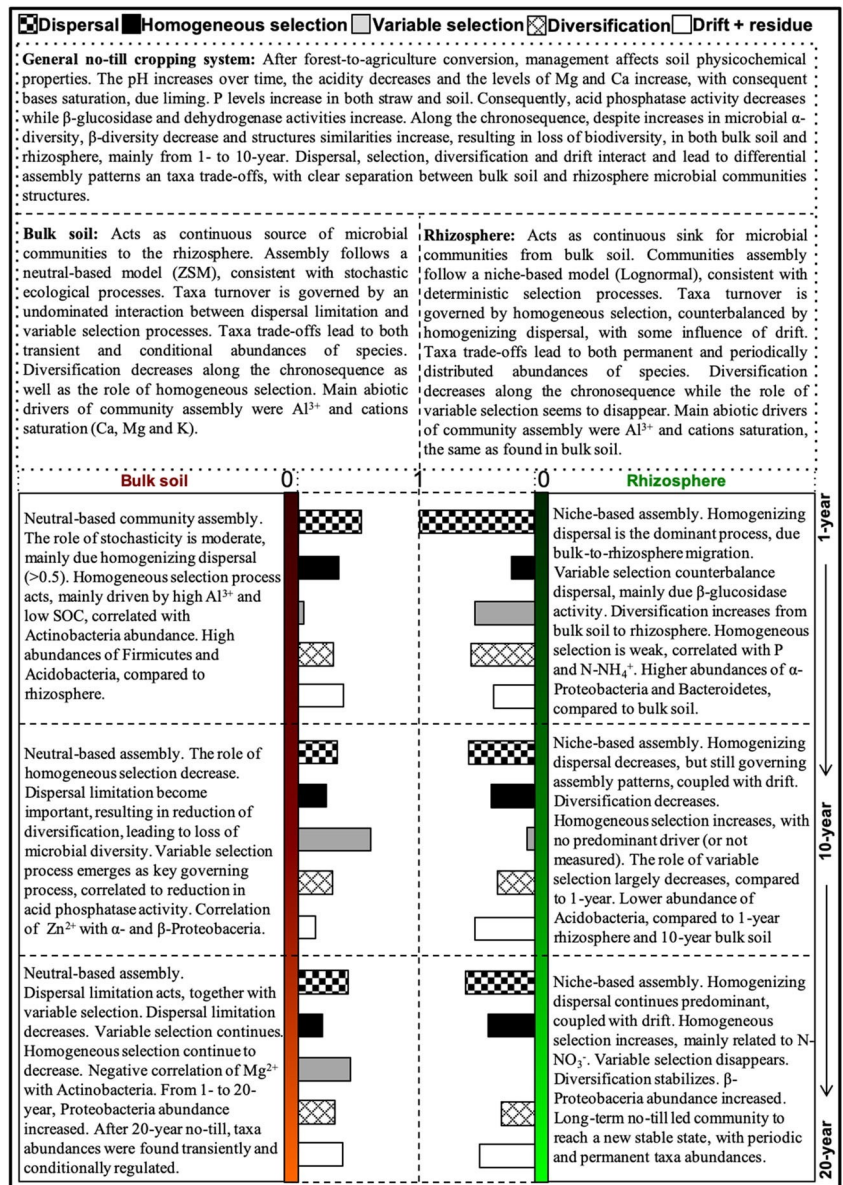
Dispersal Homogeneous selection Variable selection Diversification Drift + residue

General no-till cropping system: After forest-to-agriculture conversion, management affects soil physicochemical properties. The pH increases over time, the acidity decreases and the levels of Mg and Ca increase, with consequent bases saturation, due liming. P levels increase in both straw and soil. Consequently, acid phosphatase activity decreases while β-glucosidase and dehydrogenase activities increase. Along the chronosequence, despite increases in microbial α-diversity, β-diversity decrease and structures similarities increase, resulting in loss of biodiversity, in both bulk soil and rhizosphere, mainly from 1- to 10-year. Dispersal, selection, diversification and drift interact and lead to differential assembly patterns an taxa trade-offs, with clear separation between bulk soil and rhizosphere microbial communities structures.

Bulk soil: Acts as continuous source of microbial communities to the rhizosphere. Assembly follows a neutral-based model (ZSM), consistent with stochastic ecological processes. Taxa turnover is governed by an undominated interaction between dispersal limitation and variable selection processes. Taxa trade-offs lead to both transient and conditional abundances of species. Diversification decreases along the chronosequence as well as the role of homogeneous selection. Main abiotic drivers of community assembly were $Al^{3+}$ and cations saturation (Ca, Mg and K).

Rhizosphere: Acts as continuous sink for microbial communities from bulk soil. Communities assembly follow a niche-based model (Lognormal), consistent with deterministic selection processes. Taxa turnover is governed by homogeneous selection, counterbalanced by homogenizing dispersal, with some influence of drift. Taxa trade-offs lead to both permanent and periodically distributed abundances of species. Diversification decreases along the chronosequence while the role of variable selection seems to disappear. Main abiotic drivers of community assembly were $Al^{3+}$ and cations saturation, the same as found in bulk soil.

Bulk soil 0 1 0 Rhizosphere

Neutral-based community assembly. The role of stochasticity is moderate, mainly due homogenizing dispersal (>0.5). Homogeneous selection process acts, mainly driven by high $Al^{3+}$ and low SOC, correlated with Actinobacteria abundance. High abundances of Firmicutes and Acidobacteria, compared to rhizosphere.

Niche-based assembly. Homogenizing dispersal is the dominant process, due bulk-to-rhizosphere migration. Variable selection counterbalance dispersal, mainly due β-glucosidase activity. Diversification increases from bulk soil to rhizosphere. Homogeneous selection is weak, correlated with P and N-$NH_4^+$. Higher abundances of α-Proteobacteria and Bacteroidetes, compared to bulk soil.

1-year

Neutral-based assembly. The role of homogeneous selection decrease. Dispersal limitation become important, resulting in reduction of diversification, leading to loss of microbial diversity. Variable selection process emerges as key governing process, correlated to reduction in acid phosphatase activity. Correlation of $Zn^{2+}$ with α- and β-Proteobacteria.

Niche-based assembly. Homogenizing dispersal decreases, but still governing assembly patterns, coupled with drift. Diversification decreases. Homogeneous selection increases, with no predominant driver (or not measured). The role of variable selection largely decreases, compared to 1-year. Lower abundance of Acidobacteria, compared to 1-year rhizosphere and 10-year bulk soil

10-year

Neutral-based assembly. Dispersal limitation acts, together with variable selection. Dispersal limitation decreases. Variable selection continues. Homogeneous selection continue to decrease. Negative correlation of $Mg^{2+}$ with Actinobacteria. From 1- to 20-year, Proteobacteria abundance increased. After 20-year no-till, taxa abundances were found transiently and conditionally regulated.

Niche-based assembly. Homogenizing dispersal continues predominant, coupled with drift. Homogeneous selection increases, mainly related to N-$NO_3^-$. Variable selection disappears. Diversification stabilizes. β-Proteobaceria abundance increased. Long-term no-till led community to reach a new stable state, with periodic and permanent taxa abundances.

20-year